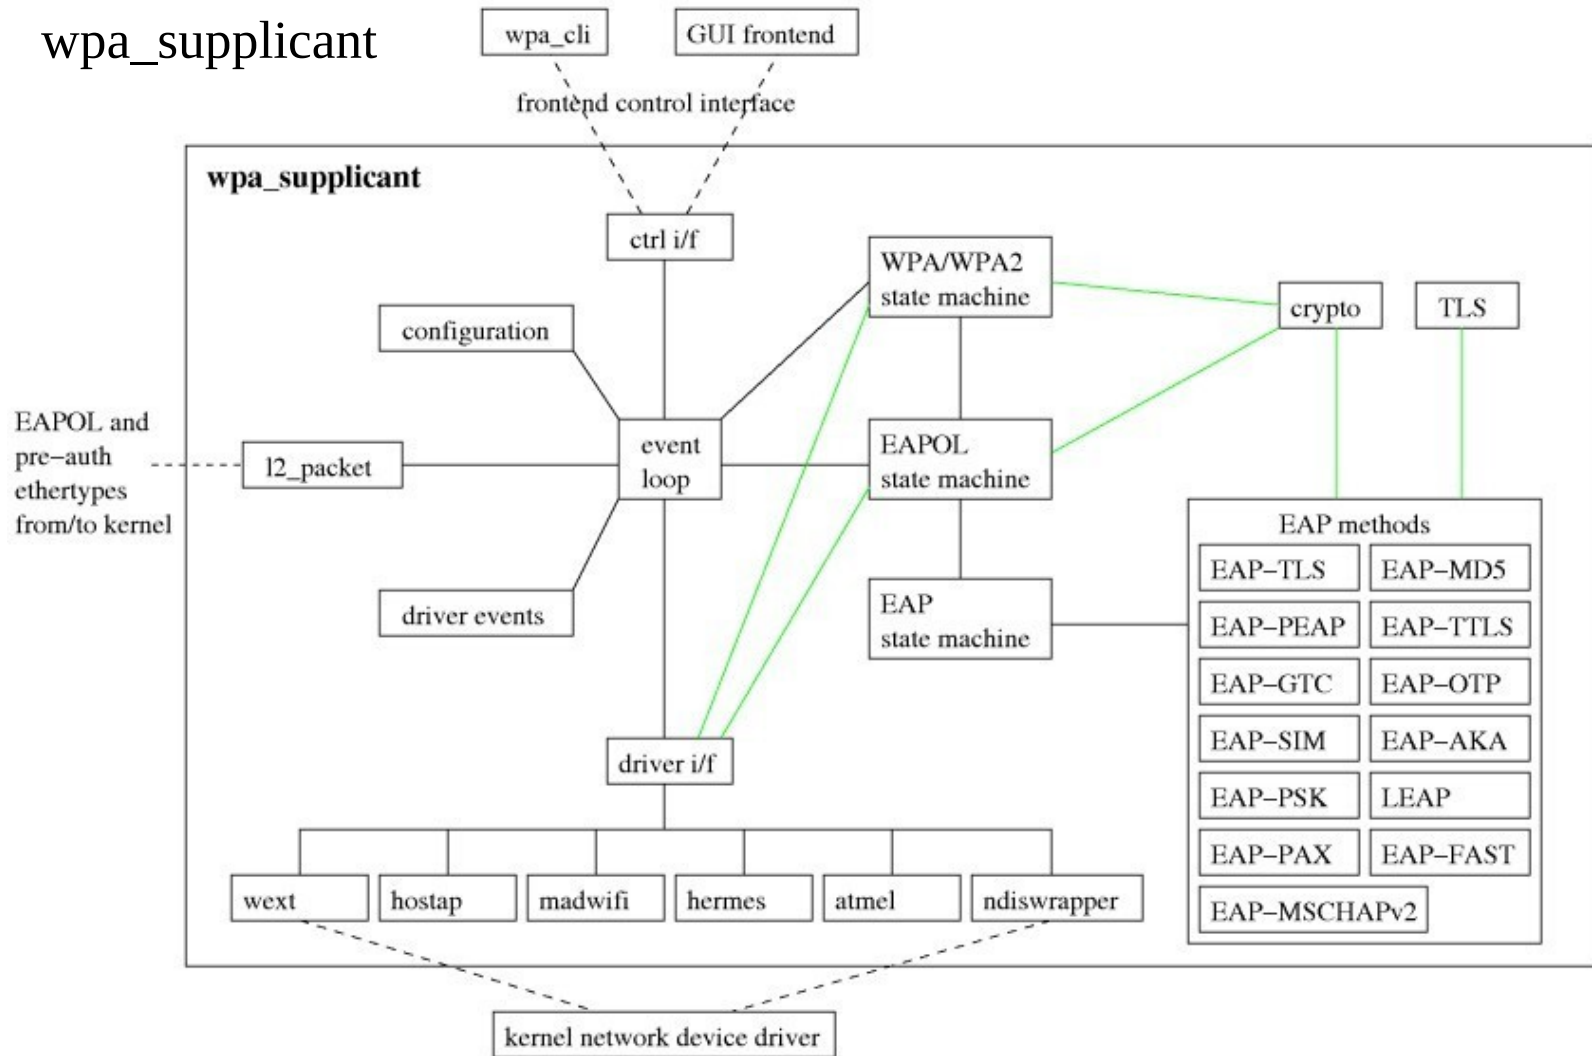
wpa_supplicant

wpa_cli

GUI frontend

frontend control interface

wpa_supplicant

ctrl i/f

WPA/WPA2 state machine

crypto

TLS

configuration

EAPOL and pre−auth ethertypes from/to kernel

l2_packet

event loop

EAPOL state machine

EAP methods

EAP−TLS

EAP−MD5

driver events

EAP state machine

EAP−PEAP

EAP−TTLS

EAP−GTC

EAP−OTP

EAP−SIM

EAP−AKA

driver i/f

EAP−PSK

LEAP

EAP−PAX

EAP−FAST

wext

hostap

madwifi

hermes

atmel

ndiswrapper

EAP−MSCHAPv2

kernel network device driver